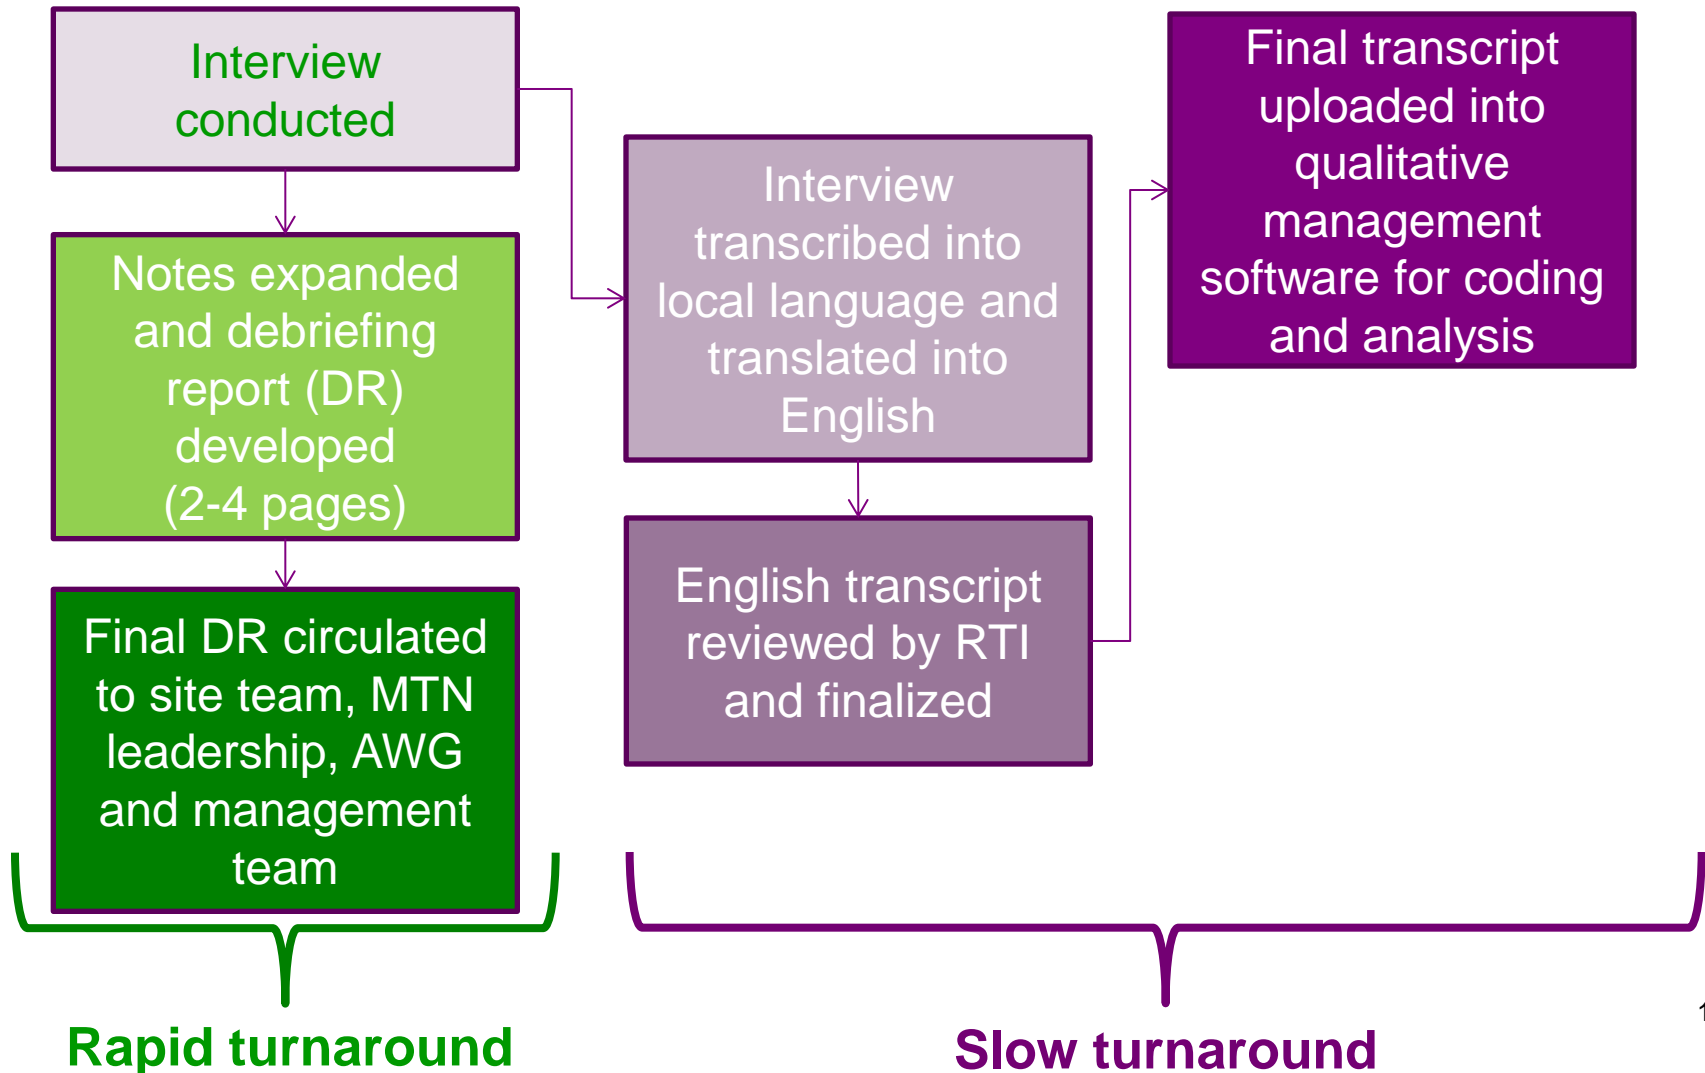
Interview conducted

Notes expanded and debriefing report (DR) developed (2-4 pages)

Final DR circulated to site team, MTN leadership, AWG and management team

Interview transcribed into local language and translated into English

English transcript reviewed by RTI and finalized

Final transcript uploaded into qualitative management software for coding and analysis

Rapid turnaround

Slow turnaround

1